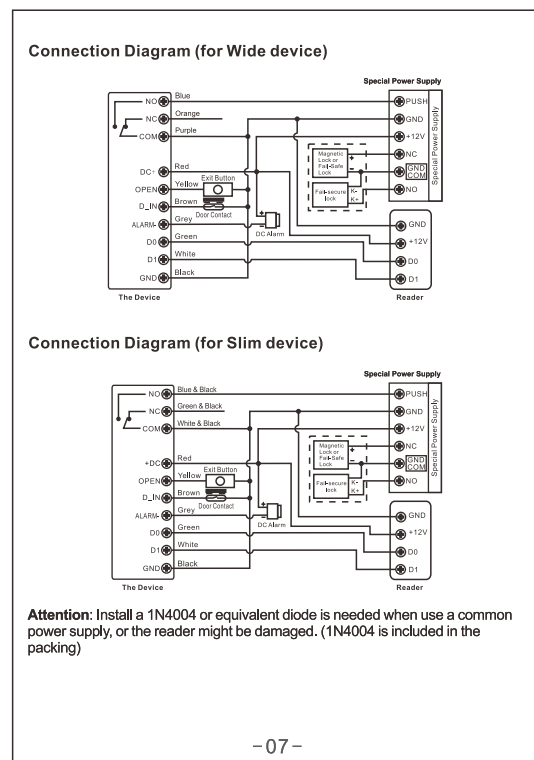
Connection Diagram (for Wide device)

Special Power Supply

NO
NC
COM
DC+
OPEN
D_IN
ALARM-
D0
D1
GND
The Device

Blue
Orange
Purple
Red
Yellow
Exit Button
Brown
Door Contact
Grey
Green
White
Black
DC Alarm

Magnetic Lock or Fail-Safe Lock
Fail-secure lock
K-
K+

PUSH
GND
+12V
NC
GND COM
NO
Special Power Supply

GND
+12V
D0
D1
Reader

Connection Diagram (for Slim device)

Special Power Supply

NO
NC
COM
+DC
OPEN
D_IN
ALARM-
D0
D1
GND
The Device

Blue & Black
Green & Black
White & Black
Red
Yellow
Exit Button
Brown
Door Contact
Grey
Green
White
Black
DC Alarm

Magnetic Lock or Fail-Safe Lock
Fail-secure lock
K-
K+

PUSH
GND
+12V
NC
GND COM
NO
Special Power Supply

GND
+12V
D0
D1
Reader

Attention: Install a 1N4004 or equivalent diode is needed when use a common power supply, or the reader might be damaged. (1N4004 is included in the packing)

-07-